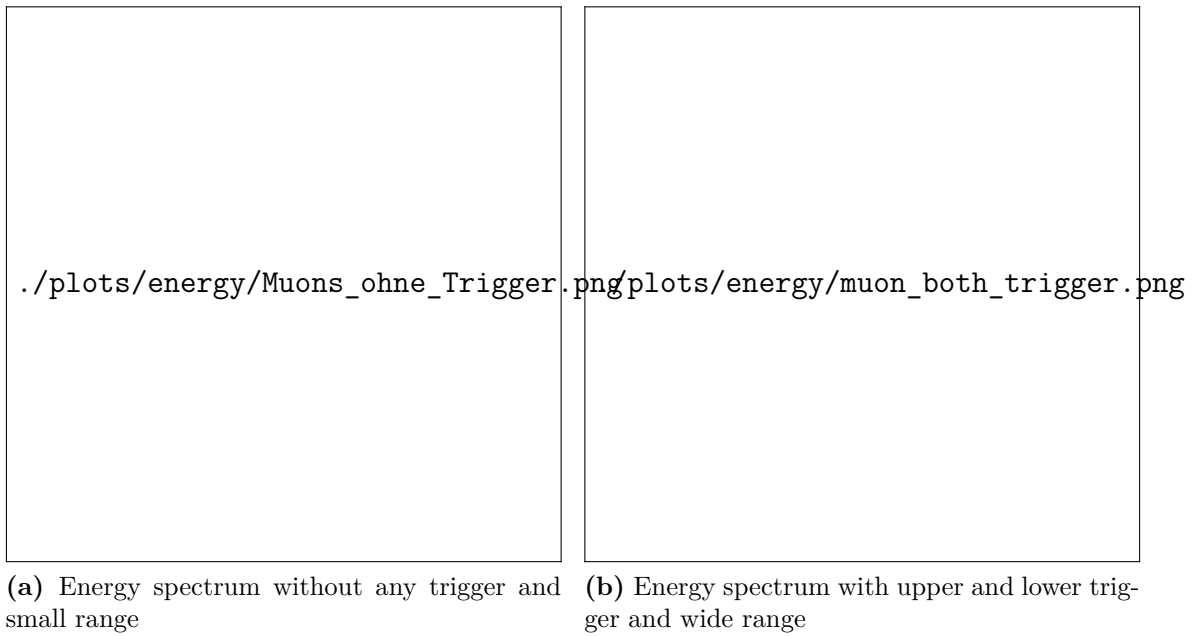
./plots/energy/Muons_ohne_Trigger.png/plots/energy/muon_both_trigger.png

**(a)** Energy spectrum without any trigger and small range

**(b)** Energy spectrum with upper and lower trigger and wide range